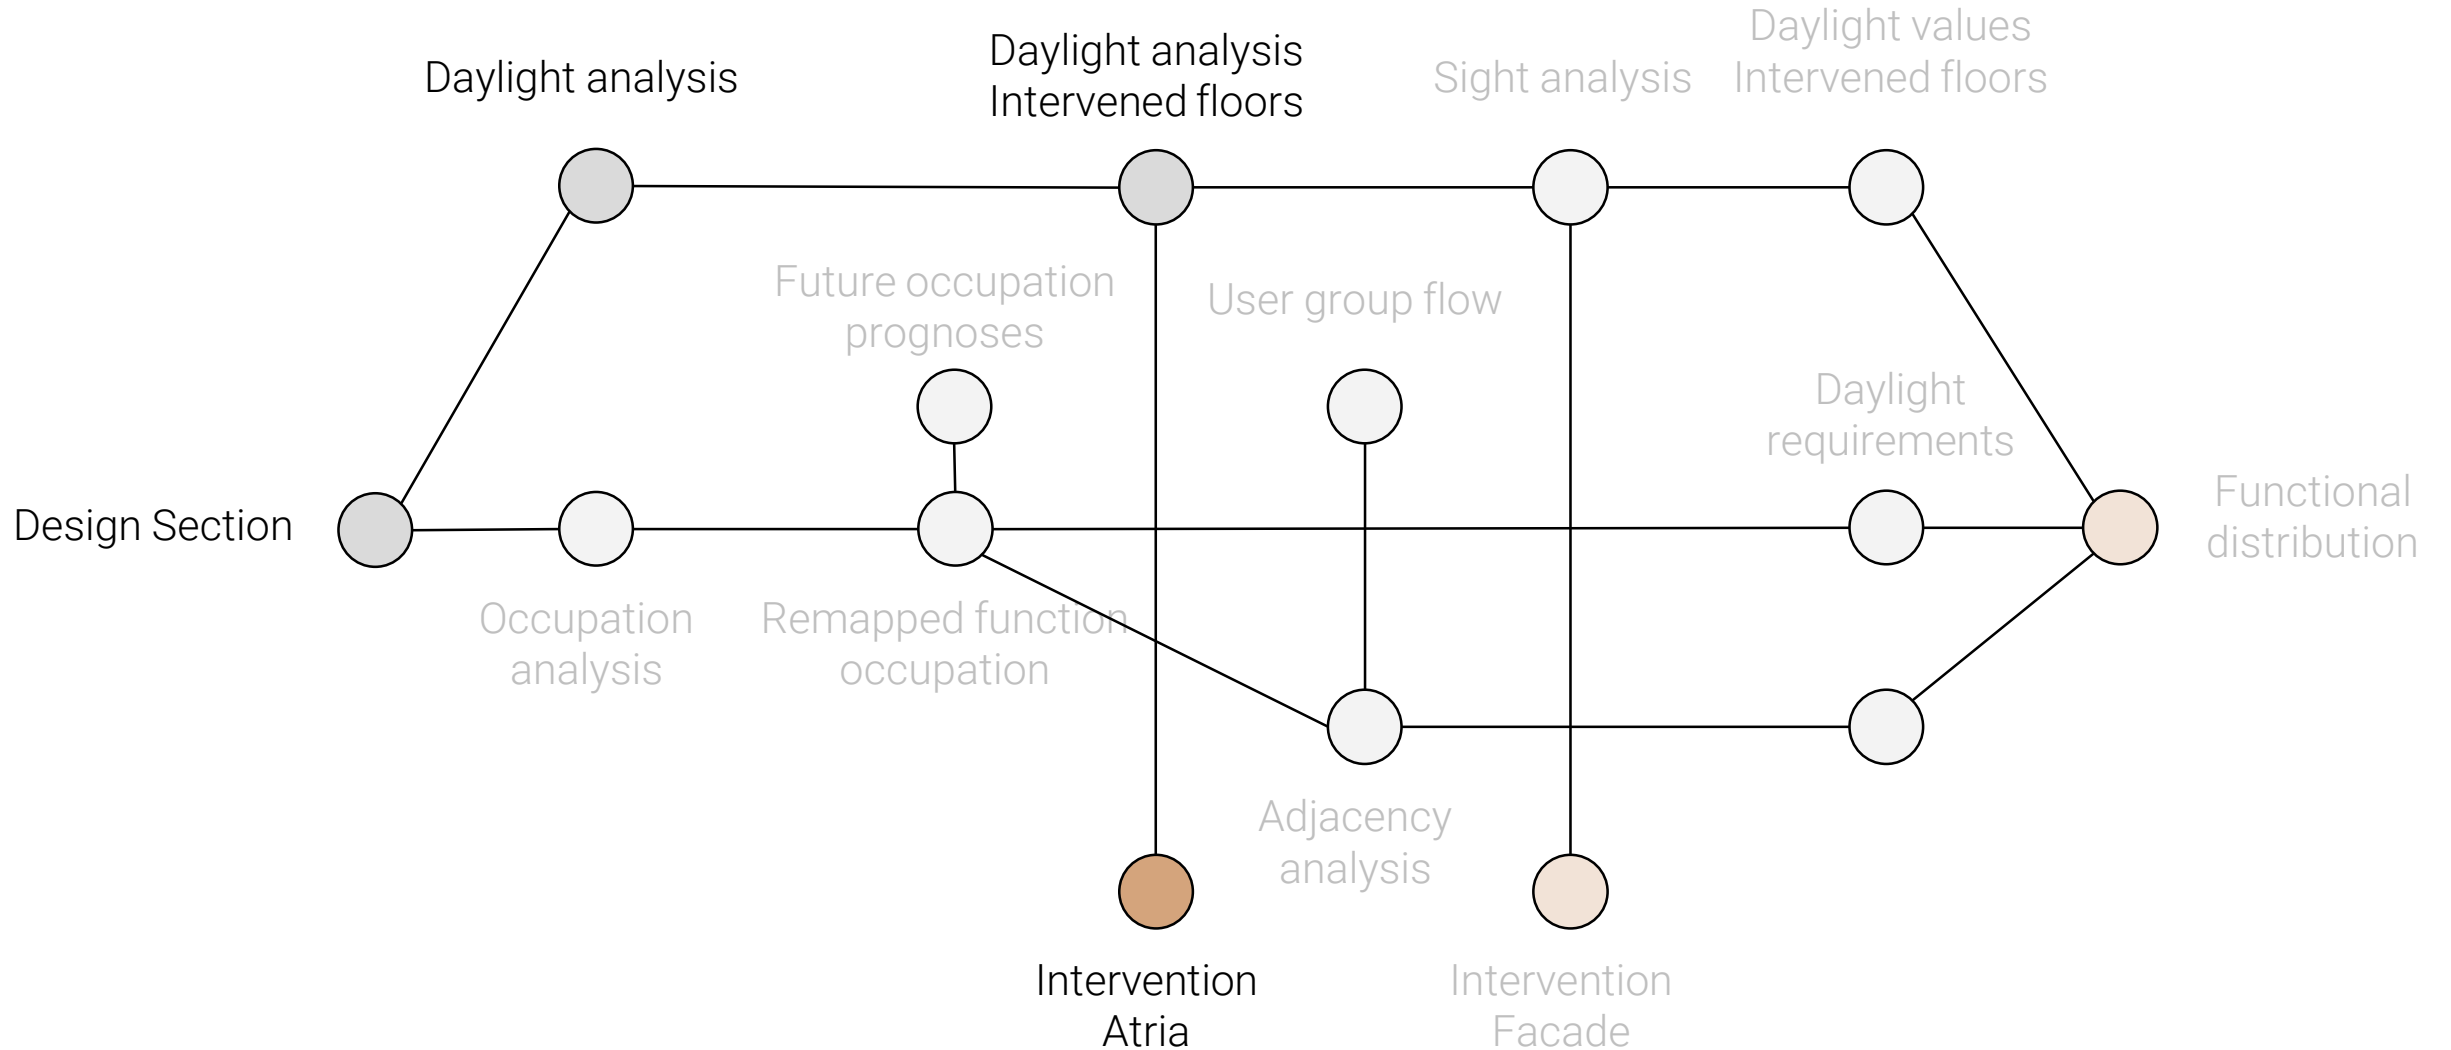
Daylight analysis

Daylight analysis
Intervened floors

Sight analysis

Daylight values
Intervened floors

Future occupation
prognoses

User group flow

Daylight
requirements

Design Section

Functional
distribution

Occupation
analysis

Remapped function
occupation

Adjacency
analysis

Intervention
Atria

Intervention
Facade